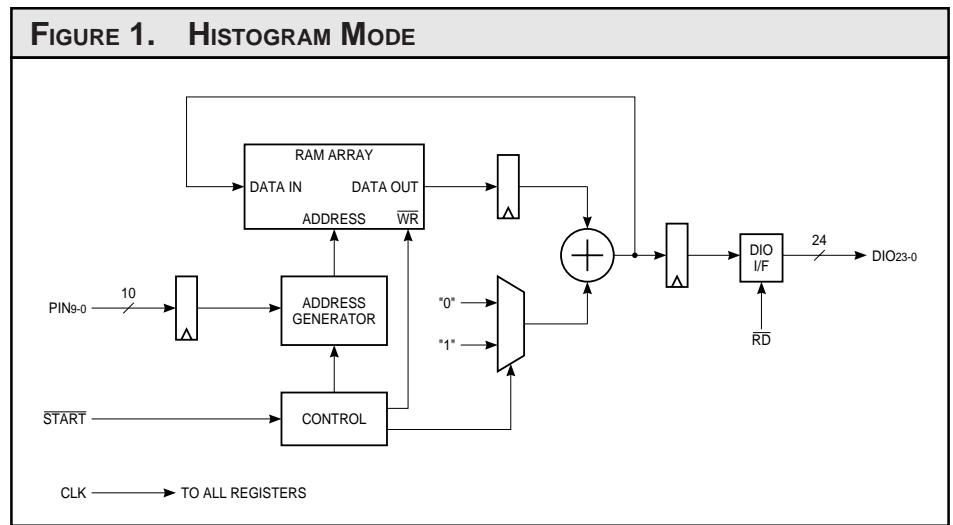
FIGURE 1. HISTOGRAM MODE

RAM ARRAY
DATA IN
DATA OUT
ADDRESS
$\overline{WR}$

10
PIN9-0
ADDRESS GENERATOR

"0"
"1"

24
DIO I/F
DIO23-0
$\overline{RD}$

$\overline{START}$
CONTROL

CLK → TO ALL REGISTERS